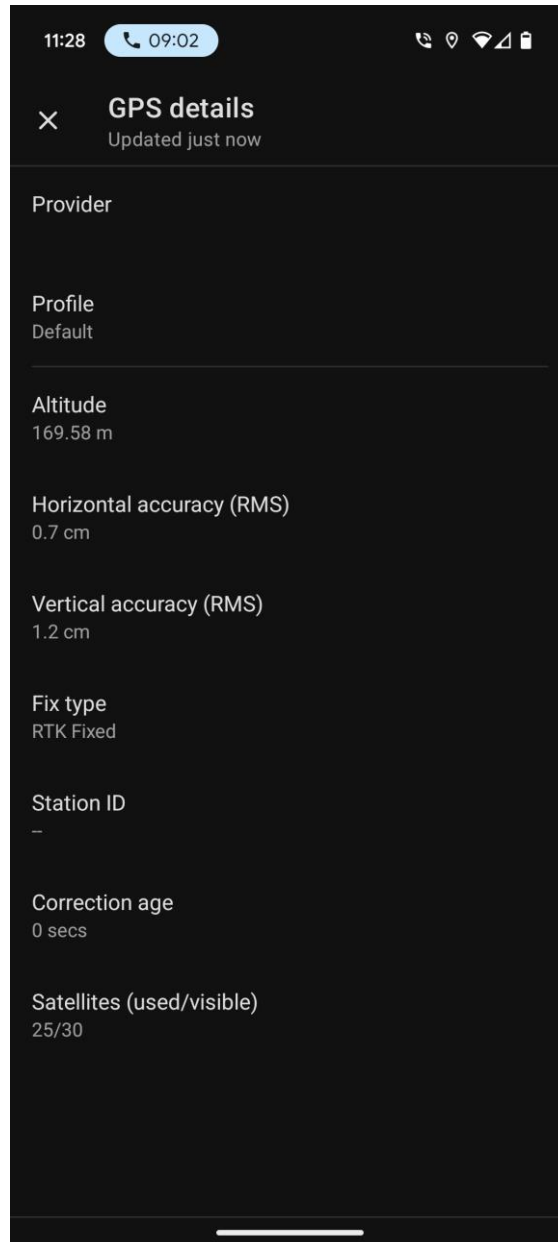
11:28 09:02

×

GPS details
Updated just now

Provider

Profile
Default

Altitude
169.58 m

Horizontal accuracy (RMS)
0.7 cm

Vertical accuracy (RMS)
1.2 cm

Fix type
RTK Fixed

Station ID
--

Correction age
0 secs

Satellites (used/visible)
25/30